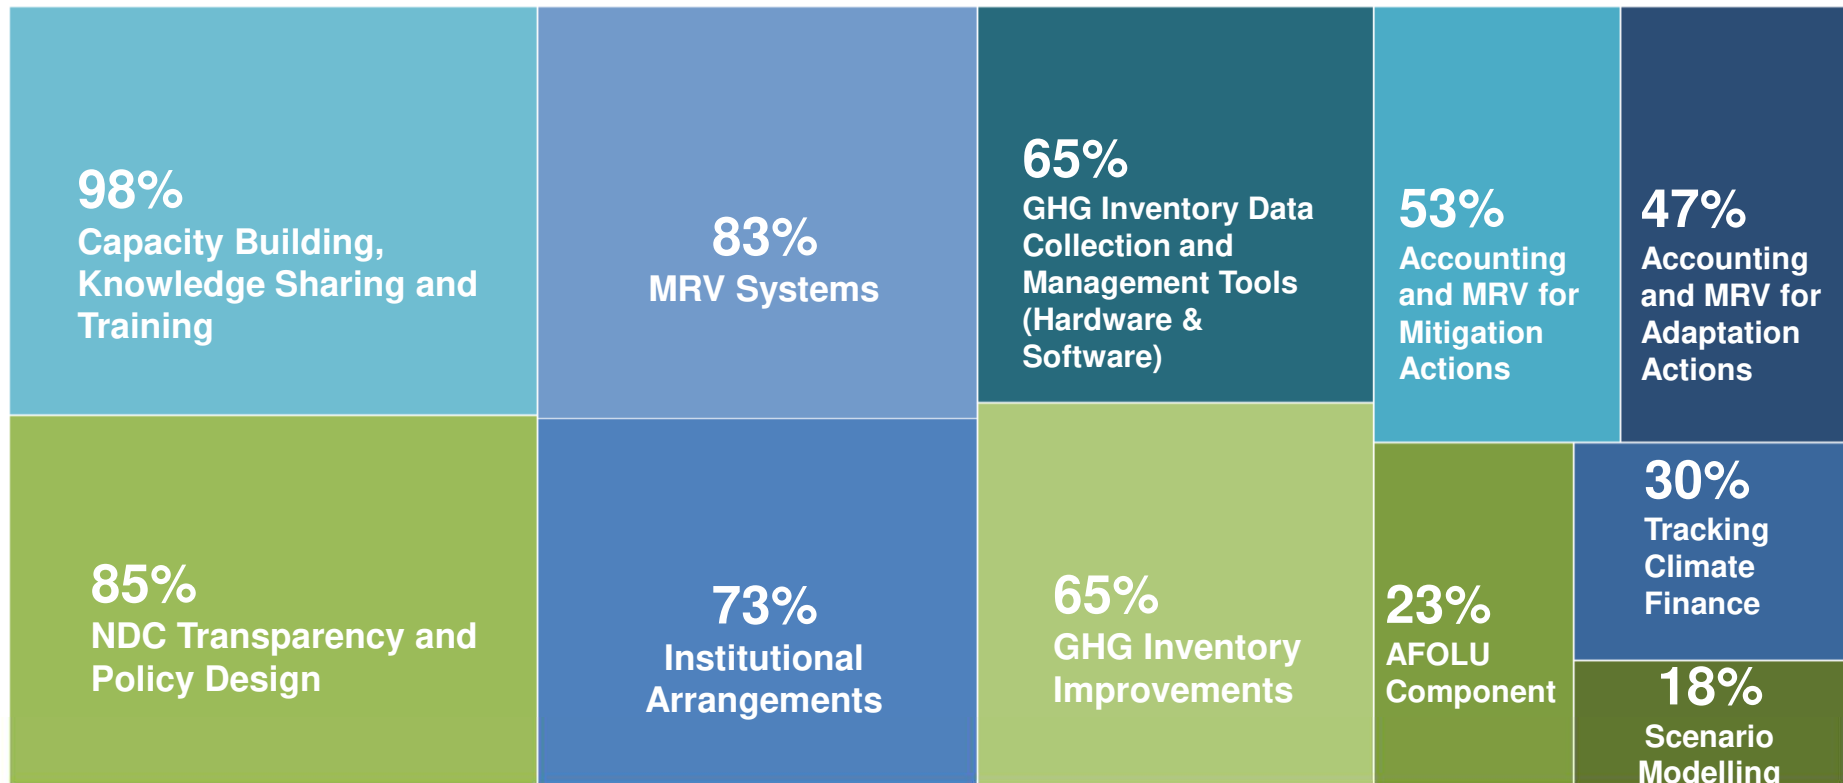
98%
Capacity Building, Knowledge Sharing and Training

83%
MRV Systems

65%
GHG Inventory Data Collection and Management Tools (Hardware & Software)

53%
Accounting and MRV for Mitigation Actions

47%
Accounting and MRV for Adaptation Actions

85%
NDC Transparency and Policy Design

73%
Institutional Arrangements

65%
GHG Inventory Improvements

23%
AFOLU Component

30%
Tracking Climate Finance

18%
Scenario Modelling